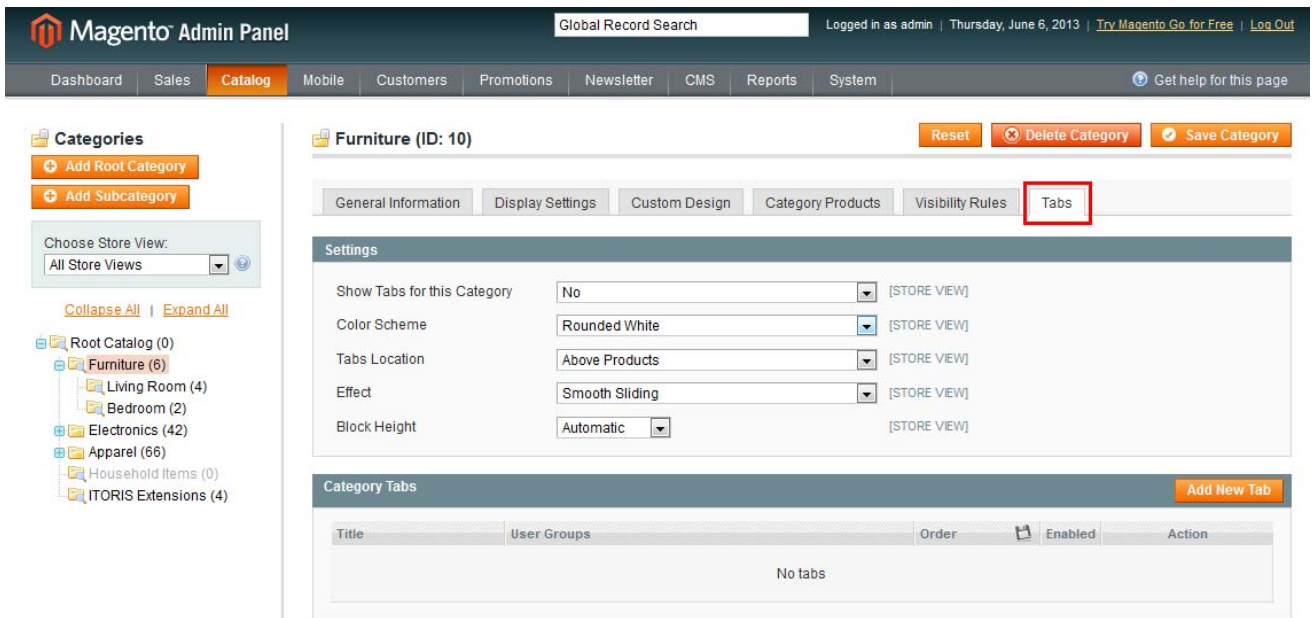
Magento Admin Panel

Global Record Search

Logged in as admin | Thursday, June 6, 2013 | Try Magento Go for Free | Log Out

Dashboard Sales Catalog Mobile Customers Promotions Newsletter CMS Reports System

Get help for this page

Categories

Add Root Category

Add Subcategory

Choose Store View:

All Store Views

Collapse All | Expand All

Root Catalog (0)
Furniture (6)
Living Room (4)
Bedroom (2)
Electronics (42)
Apparel (66)
Household Items (0)
ITORIS Extensions (4)

Furniture (ID: 10)

Reset

Delete Category

Save Category

General Information | Display Settings | Custom Design | Category Products | Visibility Rules | Tabs

Settings

Show Tabs for this Category | No | [STORE VIEW]
Color Scheme | Rounded White | [STORE VIEW]
Tabs Location | Above Products | [STORE VIEW]
Effect | Smooth Sliding | [STORE VIEW]
Block Height | Automatic | [STORE VIEW]

Category Tabs

Add New Tab

| Title | User Groups | Order | Enabled | Action |
|---|---|---|---|---|
| No tabs | | | | |